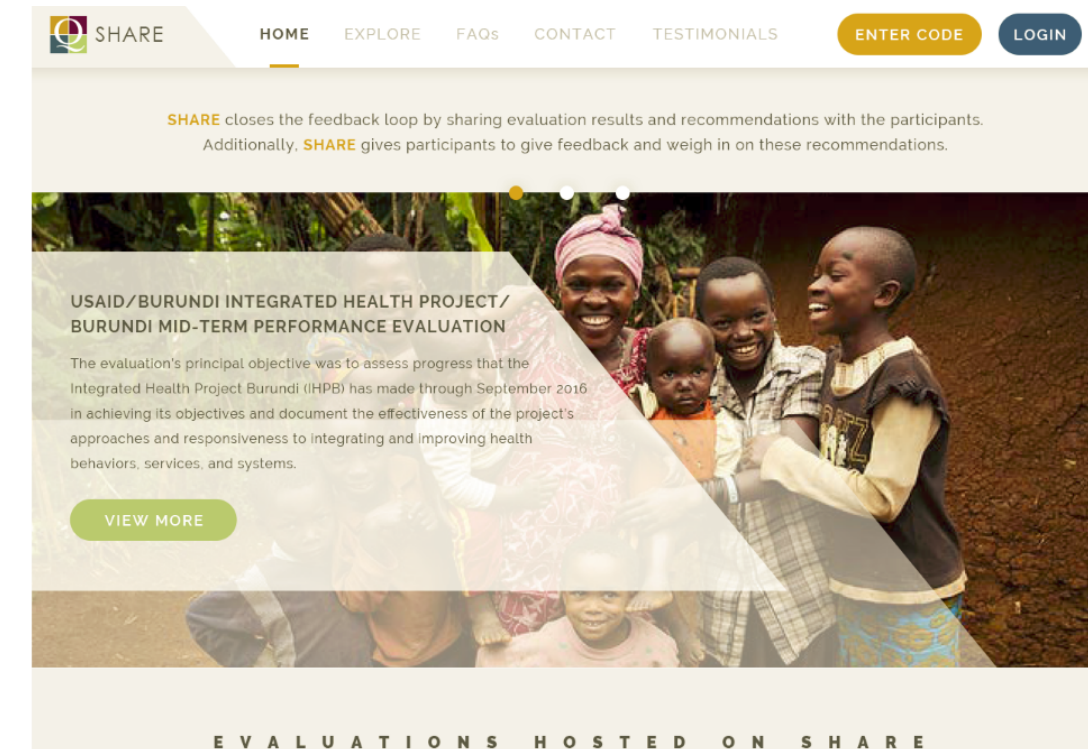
SHARE

HOME EXPLORE FAQs CONTACT TESTIMONIALS ENTER CODE LOGIN

SHARE closes the feedback loop by sharing evaluation results and recommendations with the participants. Additionally, SHARE gives participants to give feedback and weigh in on these recommendations.

USAID/BURUNDI INTEGRATED HEALTH PROJECT/ BURUNDI MID-TERM PERFORMANCE EVALUATION

The evaluation's principal objective was to assess progress that the Integrated Health Project Burundi (IHPB) has made through September 2016 in achieving its objectives and document the effectiveness of the project's approaches and responsiveness to integrating and improving health behaviors, services, and systems.

VIEW MORE

EVALUATIONS HOSTED ON SHARE